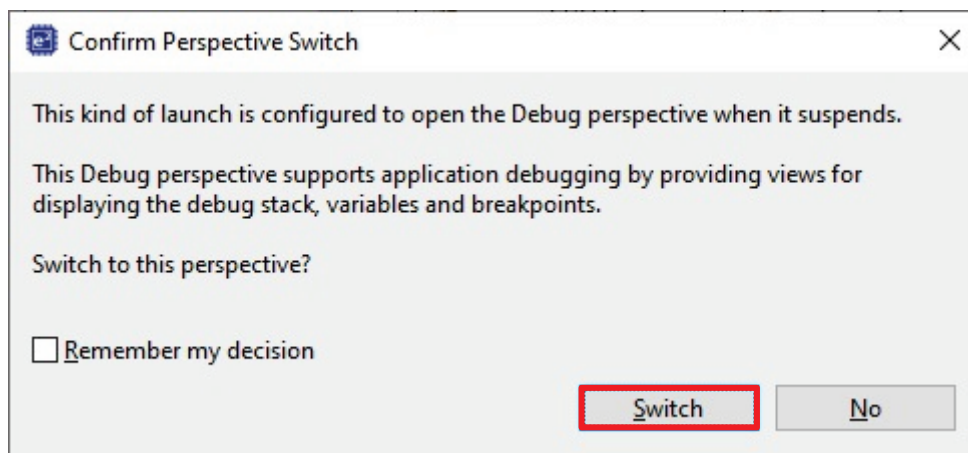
Confirm Perspective Switch

This kind of launch is configured to open the Debug perspective when it suspends.

This Debug perspective supports application debugging by providing views for displaying the debug stack, variables and breakpoints.

Switch to this perspective?

Remember my decision

Switch

No